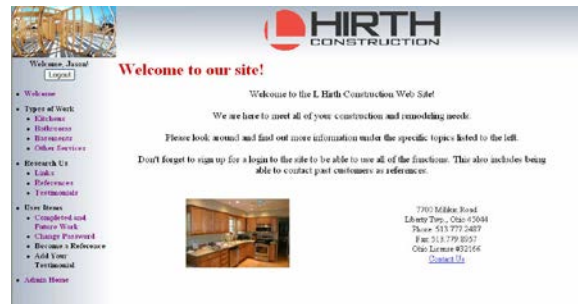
HIRTH
CONSTRUCTION

Welcome, Jason!
Logout

Welcome to our site!

• Welcome
• Types of Work
  • Kitchens
  • Bathrooms
  • Basements
  • Other Services
• Research Us
  • Links
  • References
  • Testimonials
• User Items
  • Completed and Future Work
  • Change Password
  • Become a Reference
  • Add Your Testimonial
• Admin Home

Welcome to the L Hirth Construction Web Site!

We are here to meet all of your construction and remodeling needs.

Please look around and find out more information under the specific topics listed to the left.

Don't forget to sign up for a login to the site to be able to use all of the functions. This also includes being able to contact past customers as references.

7760 Mildon Road
Liberty Twp., Ohio 45044
Phone: 513.777.2487
Fax: 513.779.8957
Ohio License #32166
Contact Us